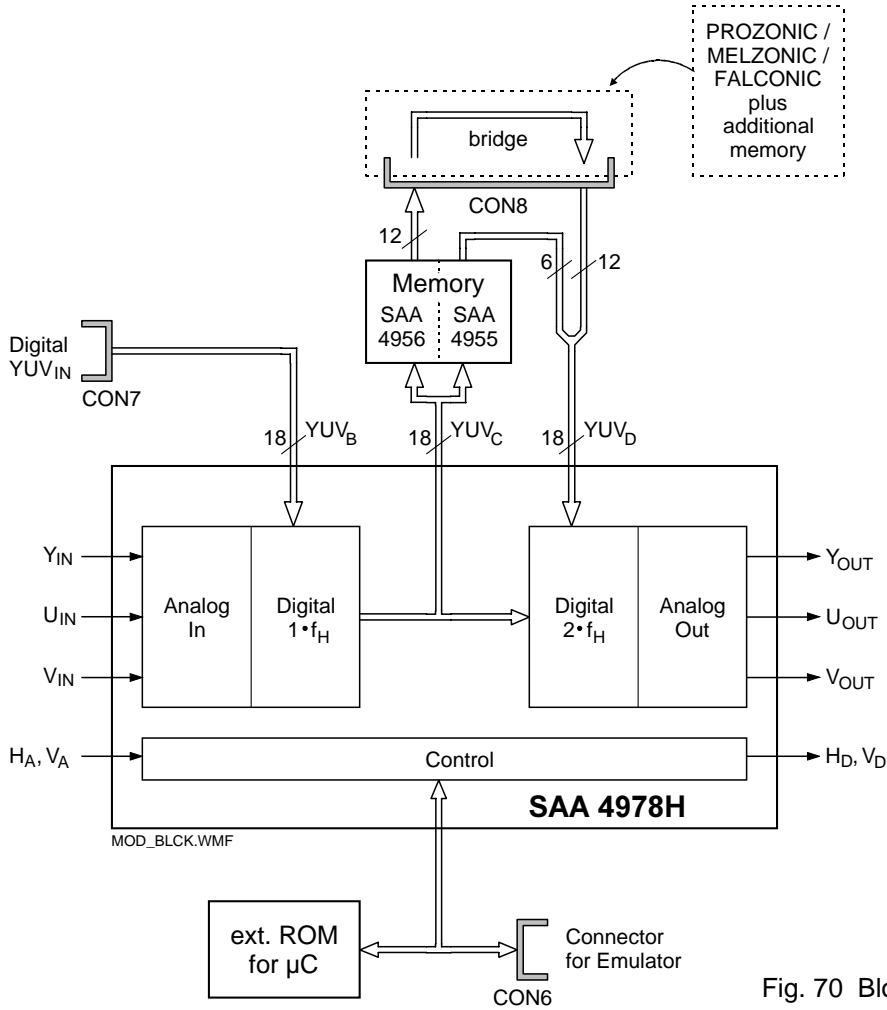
PROZONIC / MELZONIC / FALCONIC plus additional memory

bridge

CON8

12

6

12

Memory

SAA 4956

SAA 4955

Digital $YUV_{IN}$

CON7

18

$YUV_B$

18

$YUV_C$

18

$YUV_D$

$Y_{IN}$

$U_{IN}$

$V_{IN}$

Analog In

Digital $1 \cdot f_H$

Digital $2 \cdot f_H$

Analog Out

$Y_{OUT}$

$U_{OUT}$

$V_{OUT}$

$H_A, V_A$

Control

$H_D, V_D$

SAA 4978H

MOD_BLCK.WMF

ext. ROM for µC

Connector for Emulator

CON6

Fig. 70 Blo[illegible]